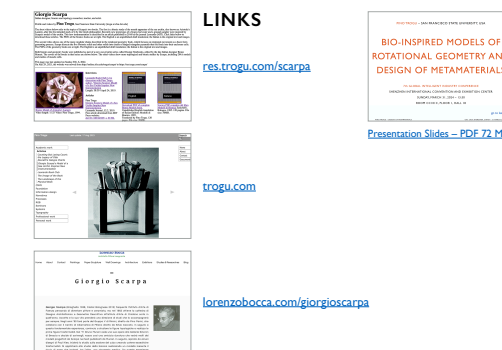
Giorgio Scarpa

LINKS

res.trogu.com/scarpa

trogu.com

lorenzobocca.com/giorgioscarpa

PIERO TROGU – SAN FRANCISCO STATE UNIVERSITY 2014

BIO-INSPIRED MODELS OF ROTATIONAL GEOMETRY AND DESIGN OF METAMATERIALS

Presentation Slides – PDF 72 MB

Giorgio Scarpa